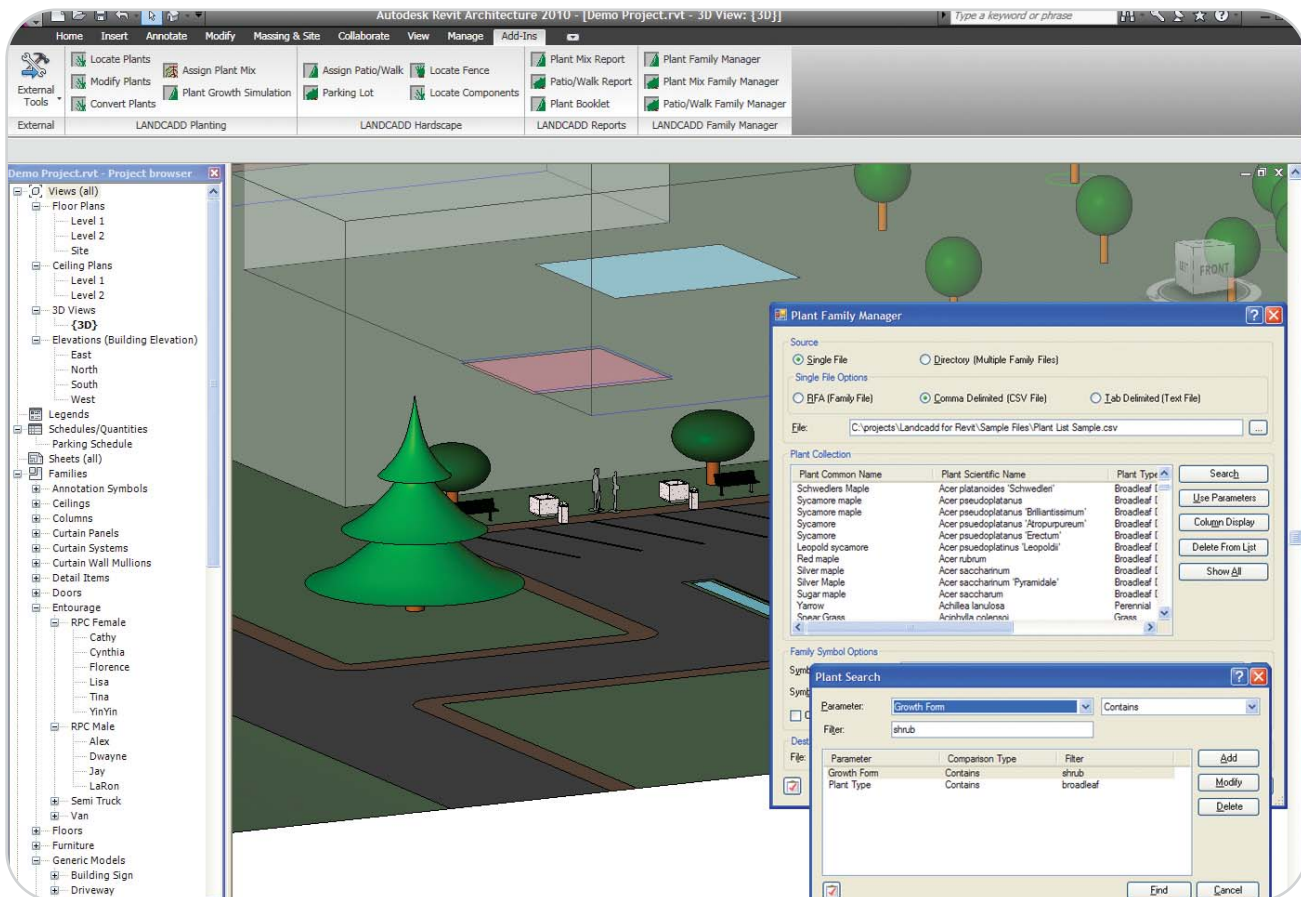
Autodesk Revit Architecture 2010 - [Demo Project.rvt - 3D View: {3D}]

Type a keyword or phrase

Home Insert Annotate Modify Massing & Site Collaborate View Manage Add-Ins

External Tools

Locate Plants
Modify Plants
Convert Plants
Assign Plant Mix
Plant Growth Simulation
Assign Patio/Walk
Parking Lot
Locate Fence
Locate Components
Plant Mix Report
Patio/Walk Report
Plant Booklet
Plant Family Manager
Plant Mix Family Manager
Patio/Walk Family Manager

External | LANDCADD Planting | LANDCADD Hardscape | LANDCADD Reports | LANDCADD Family Manager

Demo Project.rvt - Project browser
Views (all)
Floor Plans
Level 1
Level 2
Site
Ceiling Plans
Level 1
Level 2
3D Views
{3D}
Elevations (Building Elevation)
East
North
South
West
Legends
Schedules/Quantities
Parking Schedule
Sheets (all)
Families
Annotation Symbols
Ceilings
Columns
Curtain Panels
Curtain Systems
Curtain Wall Mullions
Detail Items
Doors
Entourage
RPC Female
Cathy
Cynthia
Florence
Lisa
Tina
YinYin
RPC Male
Alex
Dwayne
Jay
LaRon
Semi Truck
Van
Floors
Furniture
Generic Models
Building Sign
Driveway

FRONT

Plant Family Manager
Source
Single File
Directory (Multiple Family Files)
Single File Options
RFA (Family File)
Comma Delimited (CSV File)
Tab Delimited (Text File)
File: C:\projects\Landcadd for Revit\Sample Files\Plant List Sample.csv
Plant Collection

| Plant Common Name | Plant Scientific Name | Plant Type |
|---|---|---|
| Schwedlers Maple | Acer platanoides 'Schwedleri' | Broadleaf [ |
| Sycamore maple | Acer pseudoplatanus | Broadleaf [ |
| Sycamore maple | Acer pseudoplatanus 'Brilliantissimum' | Broadleaf [ |
| Sycamore | Acer psuedoplatanus 'Atropurpureum' | Broadleaf [ |
| Sycamore | Acer psuedoplatanus 'Erectum' | Broadleaf [ |
| Leopold sycamore | Acer psuedoplatinus 'Leopoldii' | Broadleaf [ |
| Red maple | Acer rubrum | Broadleaf [ |
| Silver maple | Acer saccharinum | Broadleaf [ |
| Silver Maple | Acer saccharinum 'Pyramidale' | Broadleaf [ |
| Sugar maple | Acer saccharum | Broadleaf [ |
| Yarrow | Achillea lanulosa | Perennial |
| Spear Grass | Aciphylla colensoi | Grass |

Search
Use Parameters
Column Display
Delete From List
Show All

Family Symbol Options
Symb
Symb
C
Dest
File:

Plant Search
Parameter: Growth Form
Contains
Filter: shrub

| Parameter | Comparison Type | Filter |
|---|---|---|
| Growth Form | Contains | shrub |
| Plant Type | Contains | broadleaf |

Add
Modify
Delete
Find
Cancel